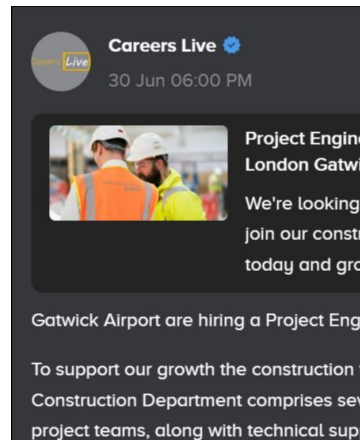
Live

Careers Live

30 Jun 06:00 PM

Project Engin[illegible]
London Gatw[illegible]

We're looking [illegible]
join our constr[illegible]
today and gro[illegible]

Gatwick Airport are hiring a Project Eng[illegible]

To support our growth the construction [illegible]
Construction Department comprises se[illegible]
project teams, along with technical sup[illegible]